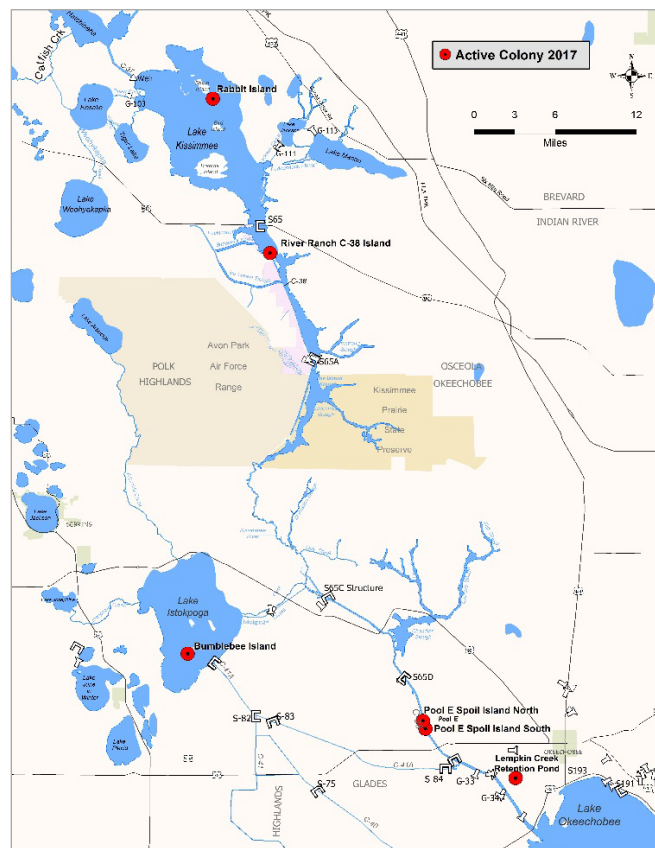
Active Colony 2017

0 3 6 12
Miles

Catfish Crk
Lake Hatchineha
Weir
G-103
Lake Rosalie
Tiger Lake
Rabbit Island
Lake Kissimmee
G-113
G-111
Lake Marian
Lake Weohyakapka
S65
River Ranch C-38 Island
C-38
BREVARD
INDIAN RIVER
Lake Arbuckle
POLK
HIGHLANDS
Avon Park
Air Force
Range
S65A
OSCEOLA
OKEECHOBEE
Kissimmee
Prairie
State
Preserve
Lake Jackson
SEBRING
S65C Structure
Lake Istokpoga
Bumblebee Island
S65D
Pool E Spoil Island North
Pool E
Pool E Spoil Island South
Lake Placid
S-82
S-83
OKEECHOBEE
Lumpkin Creek
Retention Pond
S193
S191
S 84
G-33
G-34
S-75
GLADES
HIGHLANDS
C-41
C-40
Lake Okeechobee